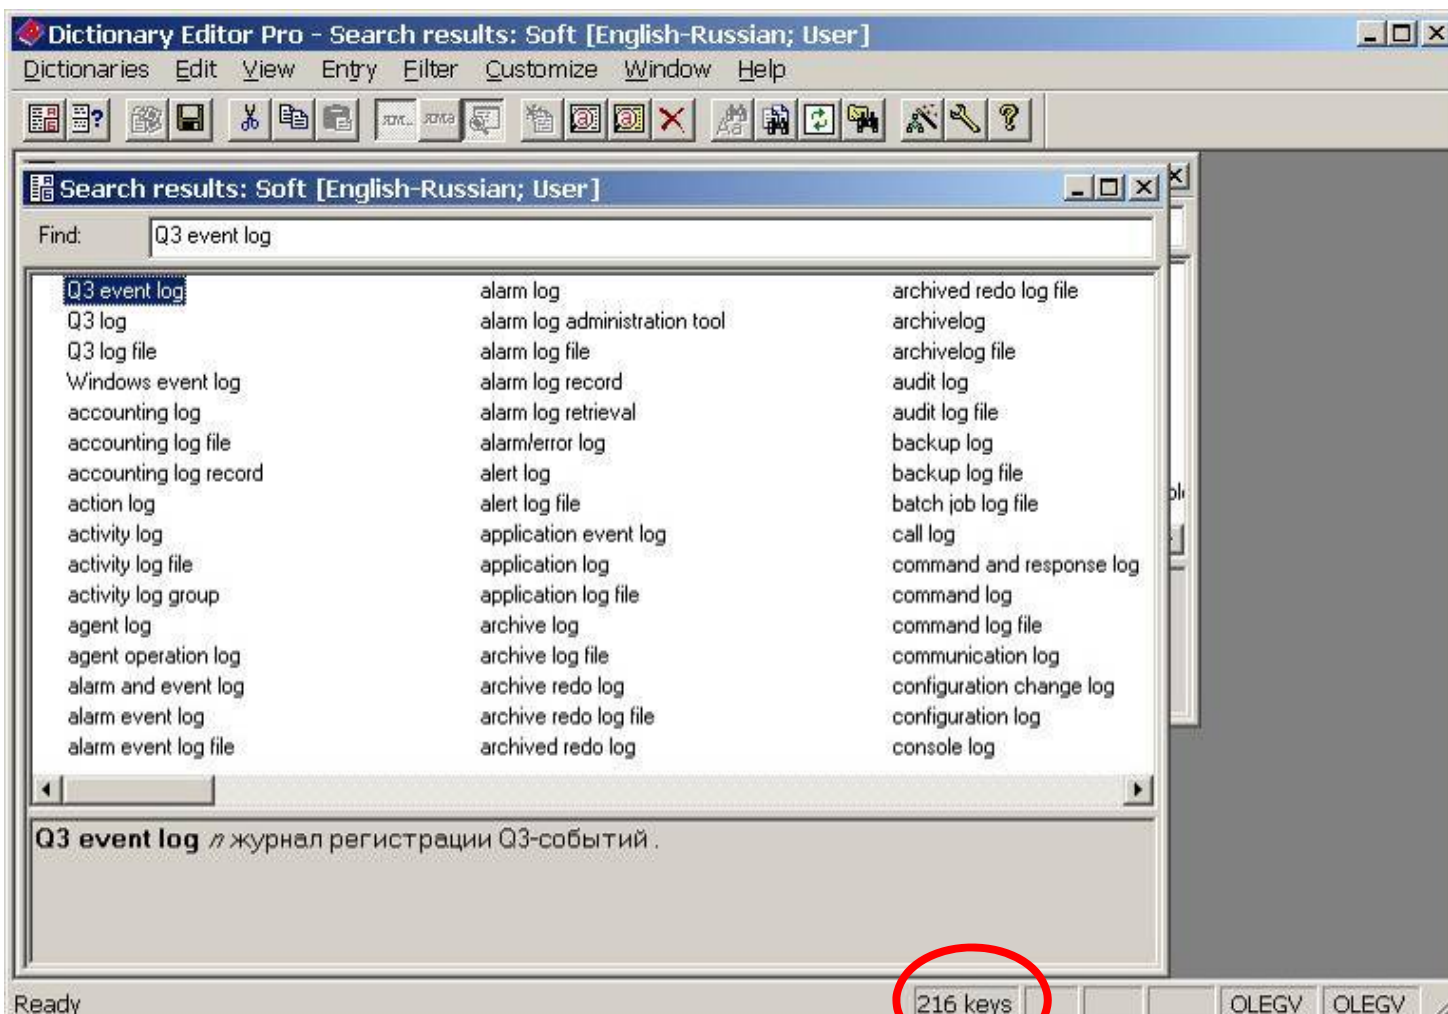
Dictionary Editor Pro - Search results: Soft [English-Russian; User]

Dictionaries Edit View Entry Filter Customize Window Help

Search results: Soft [English-Russian; User]

Find: Q3 event log

Q3 event log
Q3 log
Q3 log file
Windows event log
accounting log
accounting log file
accounting log record
action log
activity log
activity log file
activity log group
agent log
agent operation log
alarm and event log
alarm event log
alarm event log file

alarm log
alarm log administration tool
alarm log file
alarm log record
alarm log retrieval
alarm/error log
alert log
alert log file
application event log
application log
application log file
archive log
archive log file
archive redo log
archive redo log file
archived redo log

archived redo log file
archivelog
archivelog file
audit log
audit log file
backup log
backup log file
batch job log file
call log
command and response log
command log
command log file
communication log
configuration change log
configuration log
console log

Q3 event log *n* журнал регистрации Q3-событий.

Ready

216 keys

OLEGV

OLEGV